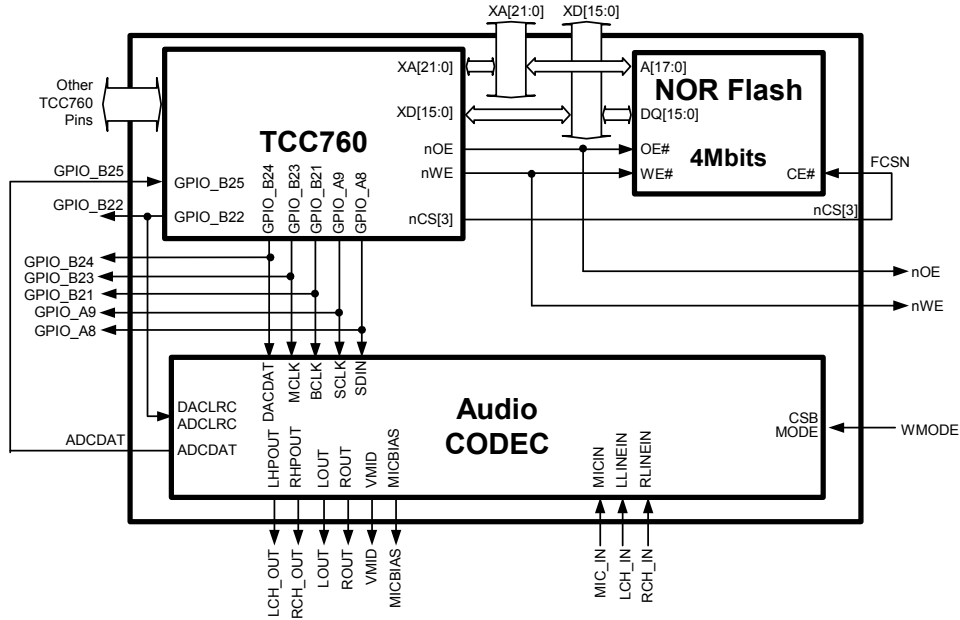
XA[21:0]
XD[15:0]

Other
TCC760
Pins

XA[21:0]

XD[15:0]

A[17:0]

NOR Flash

DQ[15:0]

TCC760

nOE

OE#

4Mbits

nWE

WE#

CE#

FCSN

GPIO_B25

GPIO_B25

GPIO_B22

GPIO_B22

GPIO_B24

GPIO_B23

GPIO_B21

GPIO_A9

GPIO_A8

nCS[3]

nCS[3]

GPIO_B24
GPIO_B23
GPIO_B21
GPIO_A9
GPIO_A8

nOE

nWE

DACDAT

MCLK

BCLK

SCLK

SDIN

DACLRC
ADCLRC

Audio
CODEC

CSB
MODE

WMODE

ADCDAT

ADCDAT

LHPOUT

RHPOUT

LOUT

ROUT

VMID

MICBIAS

MICIN

LLINEIN

RLINEIN

LCH_OUT

RCH_OUT

LOUT

ROUT

VMID

MICBIAS

MIC_IN

LCH_IN

RCH_IN